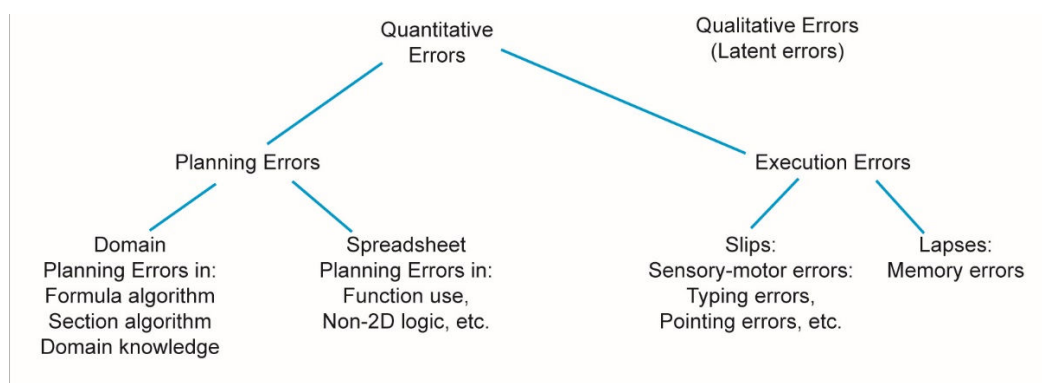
Quantitative Errors

Qualitative Errors (Latent errors)

Planning Errors

Execution Errors

Domain Planning Errors in: Formula algorithm Section algorithm Domain knowledge

Spreadsheet Planning Errors in: Function use, Non-2D logic, etc.

Slips: Sensory-motor errors: Typing errors, Pointing errors, etc.

Lapses: Memory errors